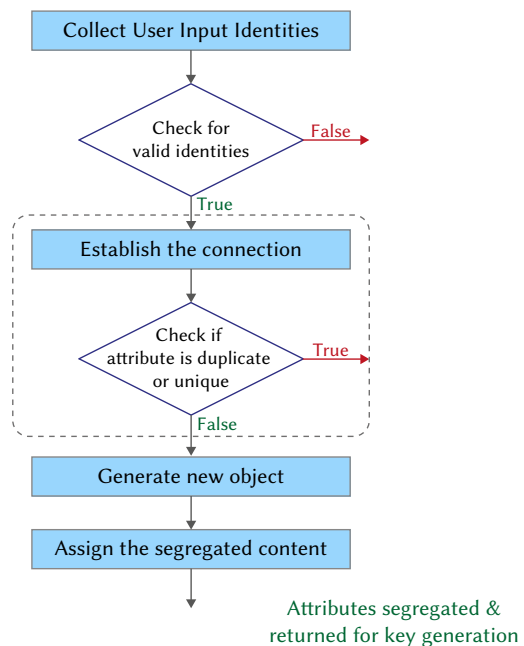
Collect User Input Identities

Check for valid identities

False

True

Establish the connection

Check if attribute is duplicate or unique

True

False

Generate new object

Assign the segregated content

Attributes segregated & returned for key generation